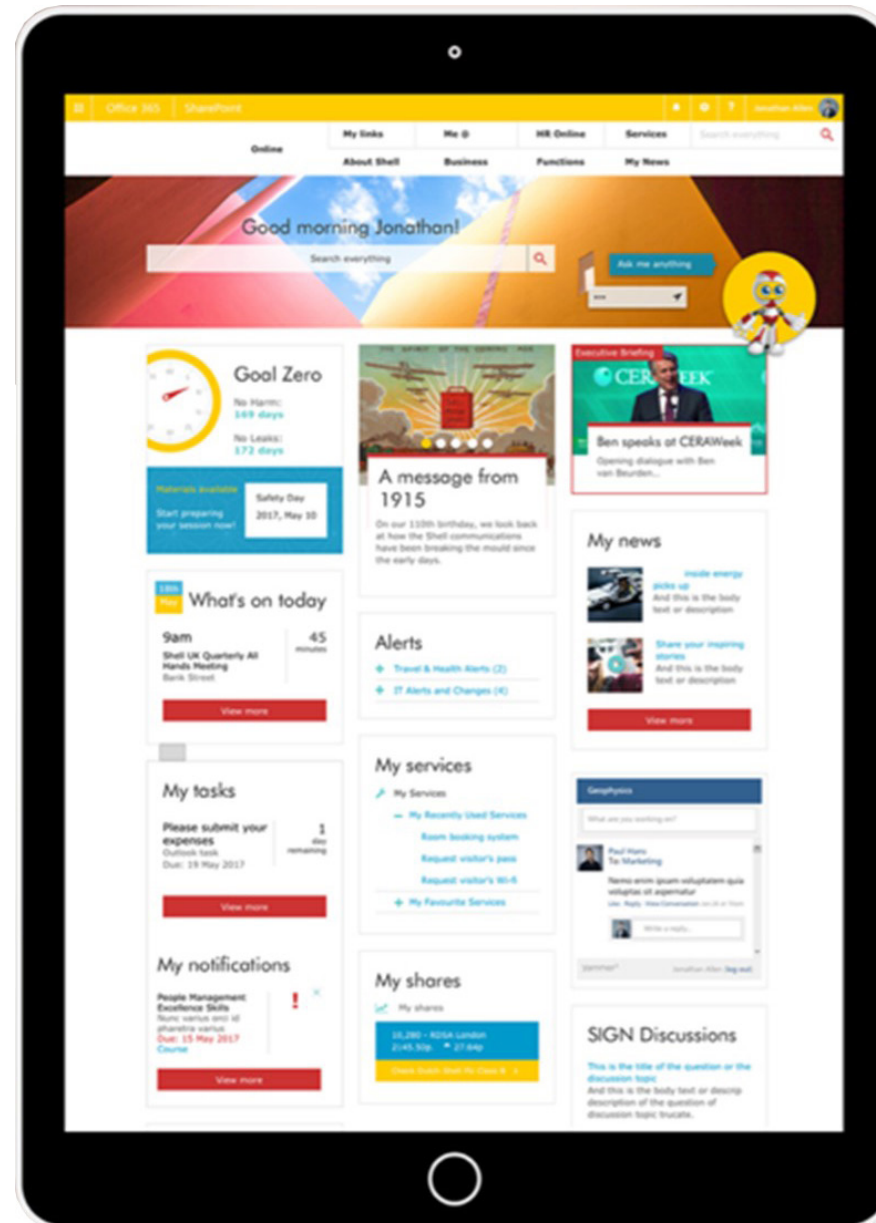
Office 365 SharePoint

Jonathan Allen

Online

My links

Me @

HR Online

Services

Search everything

About Shell

Business

Functions

My News

Good morning Jonathan!

Search everything

Ask me anything

Goal Zero

No Harm: 169 days

No Leaks: 172 days

Materials available

Start preparing your session now!

Safety Day 2017, May 10

A message from 1915

On our 110th birthday, we look back at how the Shell communications have been breaking the mould since the early days.

Executive Briefing

CERAWeek

Ben speaks at CERAWeek

Opening dialogue with Ben van Beurden...

My news

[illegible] inside energy picks up

And this is the body text or description

Share your inspiring stories

And this is the body text or description

View more

What's on today

9am

Shell UK Quarterly All Hands Meeting

Bank Street

45 minutes

View more

Alerts

+ Travel & Health Alerts (2)

+ IT Alerts and Changes (4)

My tasks

Please submit your expenses

Outlook task

Due: 19 May 2017

1 day remaining

View more

My services

My Services

— My Recently Used Services

Room booking system

Request visitor's pass

Request visitor's Wi-fi

+ My Favourite Services

Geophysics

What are you working on?

Paul Hans

To Marketing

Nemo enim ipsam voluptatem quia voluptas sit aspernatur

Like · Reply · View Conversation

Write a reply...

Yammer

Jonathan Allen (log out)

My notifications

People Management Excellence Skills

Nunc varius orci id pharetra varius

Due: 15 May 2017

Course

View more

My shares

My shares

10,280 - RDSA London

2:45.50p 27.64p

Check Dutch Shell Plc Class A

SIGN Discussions

This is the title of the question or the discussion topic

And this is the body text or descrip description of the question of discussion topic trucate.